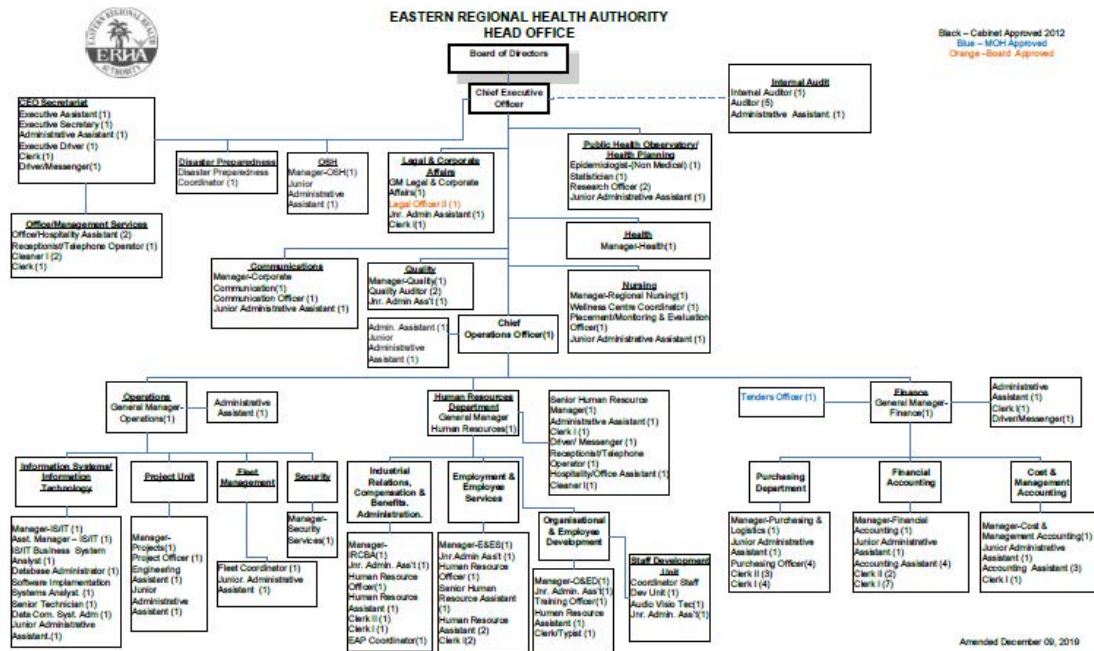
EASTERN REGIONAL HEALTH AUTHORITY
HEAD OFFICE

ERHA EASTERN REGIONAL HEALTH AUTHORITY

Black – Cabinet Approved 2012
Blue – MOH Approved
Orange – Board Approved

Board of Directors

Chief Executive Officer

Internal Audit
Internal Auditor (1)
Auditor (5)
Administrative Assistant (1)

CEO Secretariat
Executive Assistant (1)
Executive Secretary (1)
Administrative Assistant (1)
Executive Driver (1)
Clerk (1)
Driver/Messenger(1)

Disaster Preparedness
Disaster Preparedness Coordinator (1)

OSH
Manager-OSH(1)
Junior Administrative Assistant (1)

Legal & Corporate Affairs
GM Legal & Corporate Affairs(1)
Legal Officer II (1)
Jnr. Admin Assistant (1)
Clerk I(1)

Public Health Observatory/ Health Planning
Epidemiologist-(Non Medical) (1)
Statistician (1)
Research Officer (2)
Junior Administrative Assistant (1)

Office/Management Services
Office/Hospitality Assistant (2)
Receptionist/Telephone Operator (1)
Cleaner I (2)
Clerk (1)

Health
Manager-Health(1)

Communications
Manager-Corporate Communication(1)
Communication Officer (1)
Junior Administrative Assistant (1)

Quality
Manager-Quality(1)
Quality Auditor (2)
Jnr. Admin Ass't (1)

Nursing
Manager-Regional Nursing(1)
Wellness Centre Coordinator (1)
Placement/Monitoring & Evaluation Officer(1)
Junior Administrative Assistant (1)

Admin. Assistant (1)
Junior Administrative Assistant (1)

Chief Operations Officer(1)

Operations
General Manager-Operations(1)

Administrative Assistant (1)

Human Resources Department
General Manager Human Resources(1)

Senior Human Resource Manager(1)
Administrative Assistant (1)
Clerk I (1)
Driver/ Messenger (1)
Receptionist/Telephone Operator (1)
Hospitality/Office Assistant (1)
Cleaner I(1)

Tenders Officer (1)

Finance
General Manager-Finance(1)

Administrative Assistant (1)
Clerk I(1)
Driver/Messenger(1)

Information Systems/ Information Technology

Project Unit

Fleet Management

Security

Industrial Relations, Compensation & Benefits. Administration.

Employment & Employee Services

Organisational & Employee Development

Staff Development Unit

Purchasing Department

Financial Accounting

Cost & Management Accounting

Manager-IS/IT (1)
Asst. Manager – IS/IT (1)
IS/IT Business System Analyst (1)
Database Administrator (1)
Software Implementation Systems Analyst. (1)
Senior Technician (1)
Data Com. Syst. Adm (1)
Junior Administrative Assistant.(1)

Manager-Projects(1)
Project Officer (1)
Engineering Assistant (1)
Junior Administrative Assistant (1)

Fleet Coordinator (1)
Junior. Administrative Assistant (1)

Manager-Security Services(1)

Manager-IRCBA(1)
Jnr. Admin. Ass't (1)
Human Resource Officer(1)
Human Resource Assistant (1)
Clerk II (1)
Clerk I (1)
EAP Coordinator(1)

Manager-E&ES(1)
Jnr.Admin Ass't (1)
Human Resource Officer (1)
Senior Human Resource Assistant (1)
Human Resource Assistant (2)
Clerk I(2)

Manager-O&ED(1)
Jnr. Admin. Ass't(1)
Training Officer(1)
Human Resource Assistant (1)
Clerk/Typist (1)

Coordinator Staff Dev Unit (1)
Audio Visio Tec(1)
Jnr. Admin. Ass't(1)

Manager-Purchasing & Logistics (1)
Junior Administrative Assistant (1)
Purchasing Officer(4)
Clerk II (3)
Clerk I (4)

Manager-Financial Accounting (1)
Junior Administrative Assistant (1)
Accounting Assistant (4)
Clerk II (2)
Clerk I (7)

Manager-Cost & Management Accounting(1)
Junior Administrative Assistant (1)
Accounting Assistant (3)
Clerk I (1)

Amended December 09, 2019